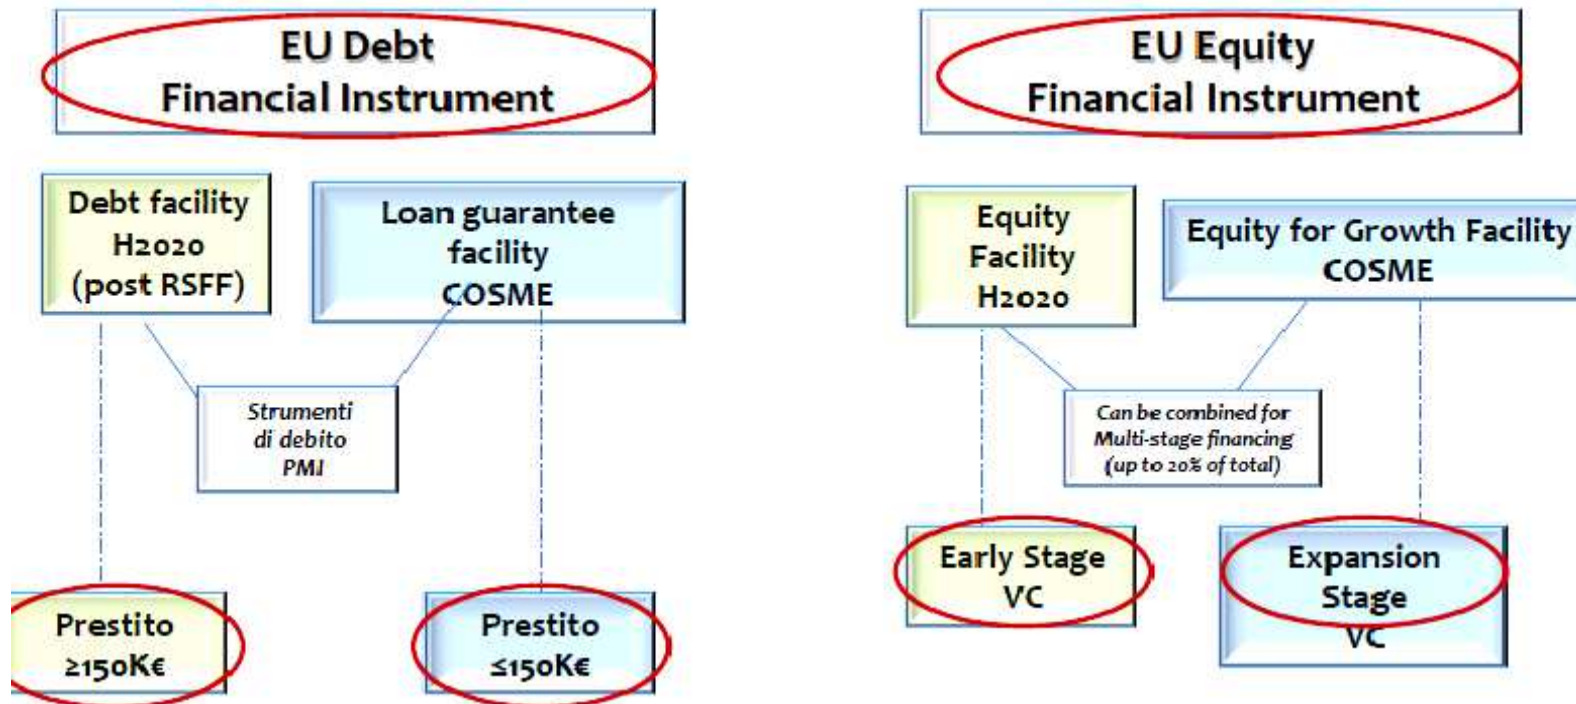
EU Debt
Financial Instrument

Debt facility
H2020
(post RSFF)

Loan guarantee
facility
COSME

Strumenti
di debito
PMI

Prestito
≥150K€

Prestito
≤150K€

EU Equity
Financial Instrument

Equity
Facility
H2020

Equity for Growth Facility
COSME

Can be combined for
Multi-stage financing
(up to 20% of total)

Early Stage
VC

Expansion
Stage
VC